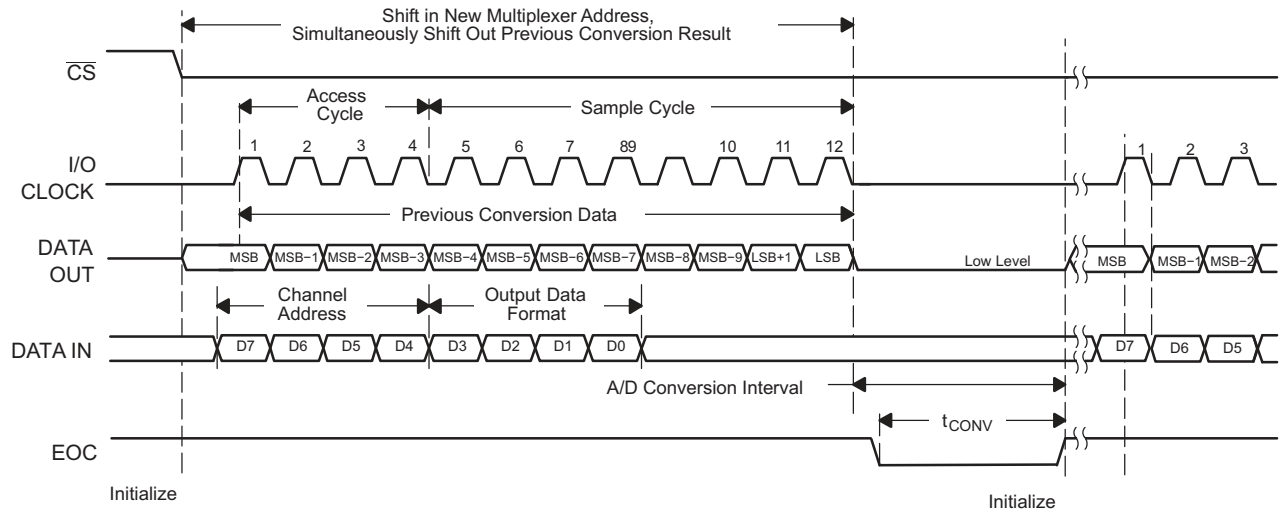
Shift in New Multiplexer Address, Simultaneously Shift Out Previous Conversion Result

$\overline{CS}$

Access Cycle

Sample Cycle

I/O CLOCK

1 2 3 4 5 6 7 89 10 11 12

1 2 3

Previous Conversion Data

DATA OUT

MSB MSB−1 MSB−2 MSB−3 MSB−4 MSB−5 MSB−6 MSB−7 MSB−8 MSB−9 LSB+1 LSB

Low Level

MSB MSB−1 MSB−2

Channel Address

Output Data Format

DATA IN

D7 D6 D5 D4 D3 D2 D1 D0

D7 D6 D5

A/D Conversion Interval

$t_{CONV}$

EOC

Initialize

Initialize